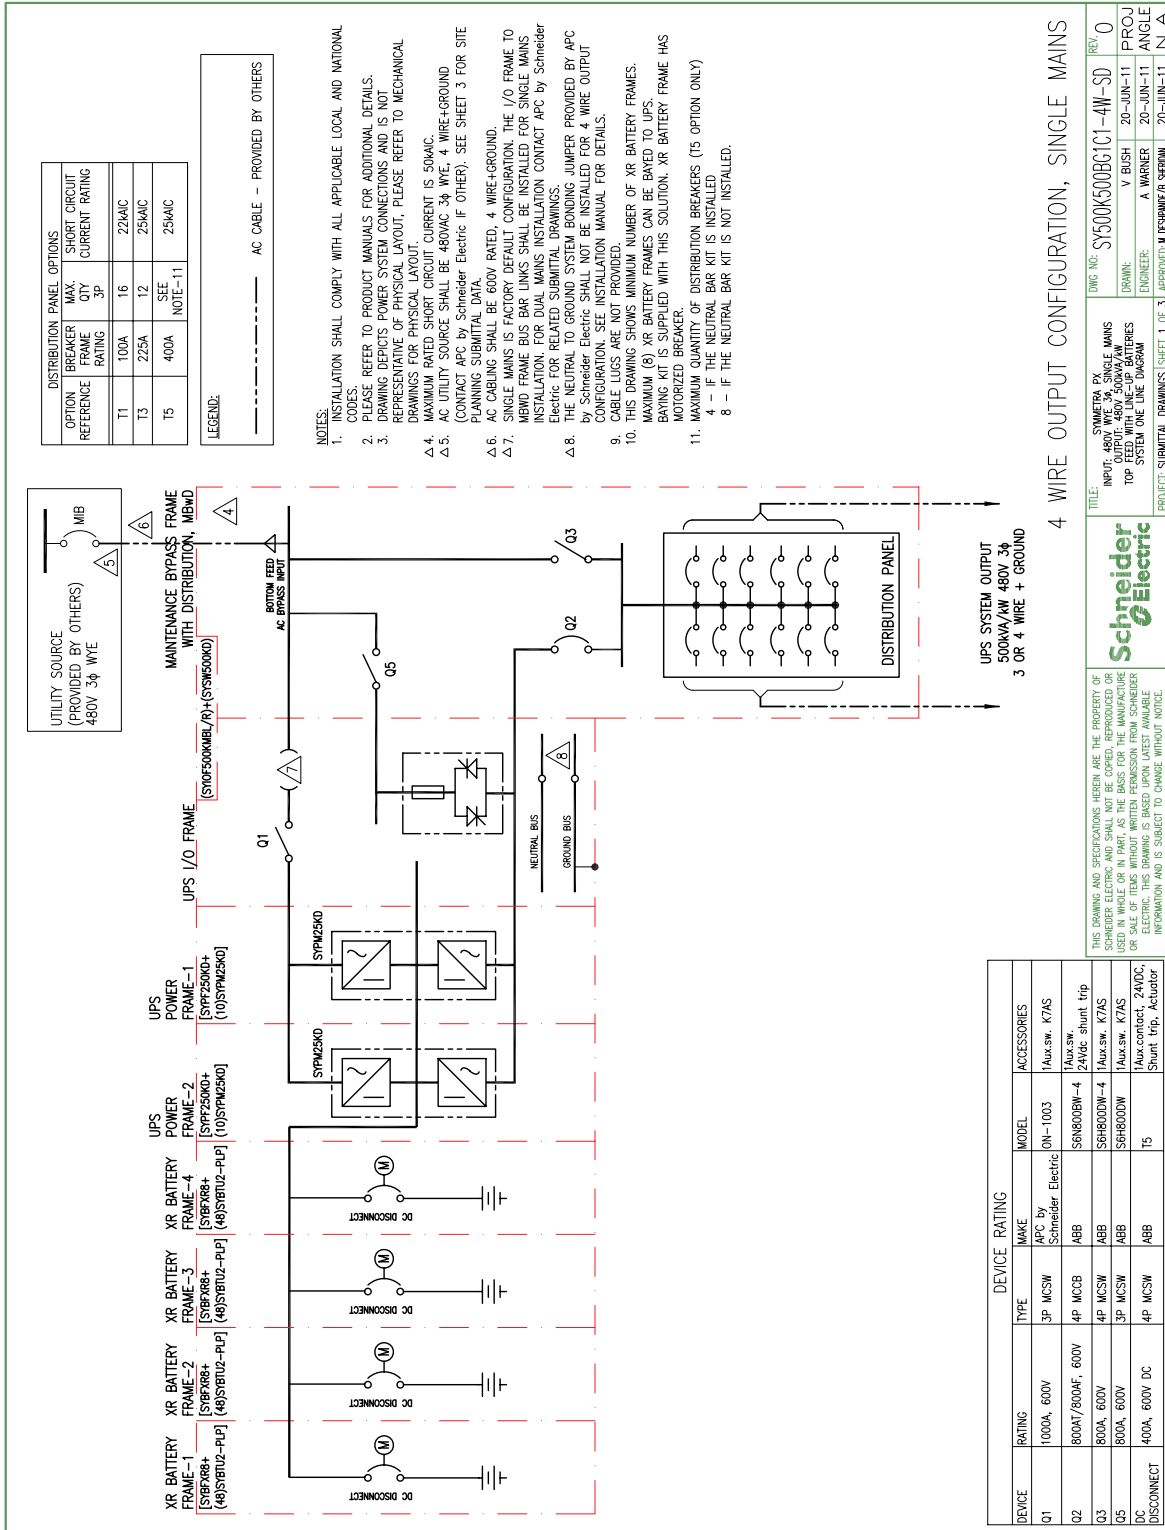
UTILITY SOURCE
(PROVIDED BY OTHERS)
480V 3ϕ WYE

MIB

5

6

4

MAINTENANCE BYPASS FRAME
WITH DISTRIBUTION, MBwD
[SYSW500KD]

BOTTOM FEED
AC BYPASS INPUT

UPS I/O FRAME
[SYIOF500KMBL/R]+

7

Q1

Q5

Q2

Q3

8

NEUTRAL BUS

GROUND BUS

DISTRIBUTION PANEL

UPS SYSTEM OUTPUT
500KVA/KW 480V 3ϕ
3 OR 4 WIRE + GROUND

UPS
POWER
FRAME-1
[SYPF250KD+
(10)SYPM25KD]

SYPM25KD

UPS
POWER
FRAME-2
[SYPF250KD+
(10)SYPM25KD]

SYPM25KD

XR BATTERY
FRAME-4
[SYBFXR8+
(48)SYBTU2-PLP]

XR BATTERY
FRAME-3
[SYBFXR8+
(48)SYBTU2-PLP]

XR BATTERY
FRAME-2
[SYBFXR8+
(48)SYBTU2-PLP]

XR BATTERY
FRAME-1
[SYBFXR8+
(48)SYBTU2-PLP]

DC DISCONNECT

DC DISCONNECT

DC DISCONNECT

DC DISCONNECT

M

M

M

M

DISTRIBUTION PANEL OPTIONS

| OPTION REFERENCE | BREAKER FRAME RATING | MAX. QTY 3P | SHORT CIRCUIT CURRENT RATING |
|---|---|---|---|
| T1 | 100A | 16 | 22kAIC |
| T3 | 225A | 12 | 25kAIC |
| T5 | 400A | SEE NOTE-11 | 25kAIC |

LEGEND:
AC CABLE - PROVIDED BY OTHERS

NOTES:
1. INSTALLATION SHALL COMPLY WITH ALL APPLICABLE LOCAL AND NATIONAL CODES.
2. PLEASE REFER TO PRODUCT MANUALS FOR ADDITIONAL DETAILS.
3. DRAWING DEPICTS POWER SYSTEM CONNECTIONS AND IS NOT REPRESENTATIVE OF PHYSICAL LAYOUT, PLEASE REFER TO MECHANICAL DRAWINGS FOR PHYSICAL LAYOUT.
Δ4. MAXIMUM RATED SHORT CIRCUIT CURRENT IS 50kAIC.
Δ5. AC UTILITY SOURCE SHALL BE 480VAC 3ϕ WYE, 4 WIRE+GROUND (CONTACT APC by Schneider Electric IF OTHER). SEE SHEET 3 FOR SITE PLANNING SUBMITTAL DATA.
Δ6. AC CABLING SHALL BE 600V RATED, 4 WIRE+GROUND.
Δ7. SINGLE MAINS IS FACTORY DEFAULT CONFIGURATION. THE I/O FRAME TO MBWD FRAME BUS BAR LINKS SHALL BE INSTALLED FOR SINGLE MAINS INSTALLATION. FOR DUAL MAINS INSTALLATION CONTACT APC by Schneider Electric FOR RELATED SUBMITTAL DRAWINGS.
Δ8. THE NEUTRAL TO GROUND SYSTEM BONDING JUMPER PROVIDED BY APC by Schneider Electric SHALL NOT BE INSTALLED FOR 4 WIRE OUTPUT CONFIGURATION. SEE INSTALLATION MANUAL FOR DETAILS.
9. CABLE LUGS ARE NOT PROVIDED.
10. THIS DRAWING SHOWS MINIMUM NUMBER OF XR BATTERY FRAMES. MAXIMUM (8) XR BATTERY FRAMES CAN BE BAYED TO UPS. BAYING KIT IS SUPPLIED WITH THIS SOLUTION. XR BATTERY FRAME HAS MOTORIZED BREAKER.
11. MAXIMUM QUANTITY OF DISTRIBUTION BREAKERS (T5 OPTION ONLY)
4 - IF THE NEUTRAL BAR KIT IS INSTALLED
8 - IF THE NEUTRAL BAR KIT IS NOT INSTALLED.

DEVICE RATING

| DEVICE | RATING | TYPE | MAKE | MODEL | ACCESSORIES |
|---|---|---|---|---|---|
| Q1 | 1000A, 600V | 3P MCSW | APC by Schneider Electric | ON-1003 | 1Aux.sw. K7AS |
| Q2 | 800AT/800AF, 600V | 4P MCCB | ABB | S6N800BW-4 | 1Aux.sw. 24Vdc shunt trip |
| Q3 | 800A, 600V | 4P MCSW | ABB | S6H800DW-4 | 1Aux.sw. K7AS |
| Q5 | 800A, 600V | 3P MCSW | ABB | S6H800DW | 1Aux.sw. K7AS |
| DC DISCONNECT | 400A, 600V DC | 4P MCSW | ABB | T5 | 1Aux.contact, 24VDC, Shunt trip, Actuator |

4 WIRE OUTPUT CONFIGURATION, SINGLE MAINS

THIS DRAWING AND SPECIFICATIONS HEREIN ARE THE PROPERTY OF SCHNEIDER ELECTRIC AND SHALL NOT BE COPIED, REPRODUCED OR USED IN WHOLE OR IN PART, AS THE BASIS FOR THE MANUFACTURE OR SALE OF ITEMS WITHOUT WRITTEN PERMISSION FROM SCHNEIDER ELECTRIC. THIS DRAWING IS BASED UPON LATEST AVAILABLE INFORMATION AND IS SUBJECT TO CHANGE WITHOUT NOTICE.

Schneider Electric

TITLE:
SYMMETRA PX
INPUT: 480V WYE 3ϕ, SINGLE MAINS
OUTPUT: 480V 500kVA/kW
TOP FEED WITH LINE-UP BATTERIES
SYSTEM ONE LINE DIAGRAM

PROJECT: SUBMITTAL DRAWINGS | SHEET 1 OF 3

DWG NO: SY500K500BG1C1-4W-SD | REV. 0

DRAWN: V BUSH | 20-JUN-11
ENGINEER: A WARNER | 20-JUN-11
APPROVED: M DESHAMPS/R SHERIDAN | 20-JUN-11

PROJ ANGLE N/A